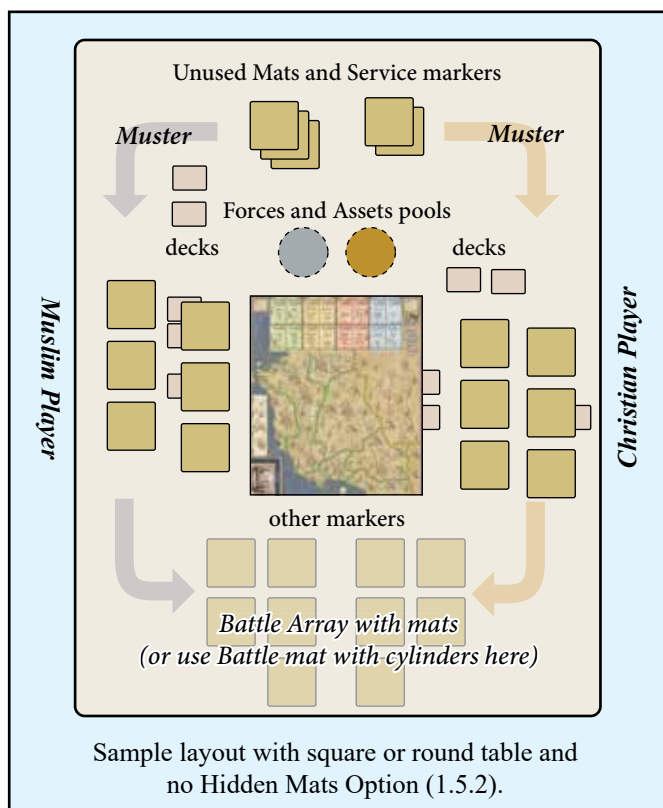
Unused Mats and Service markers

Muster

Muster

Forces and Assets pools

decks

decks

Muslim Player

Christian Player

other markers

Battle Array with mats
(or use Battle mat with cylinders here)

Sample layout with square or round table and no Hidden Mats Option (1.5.2).